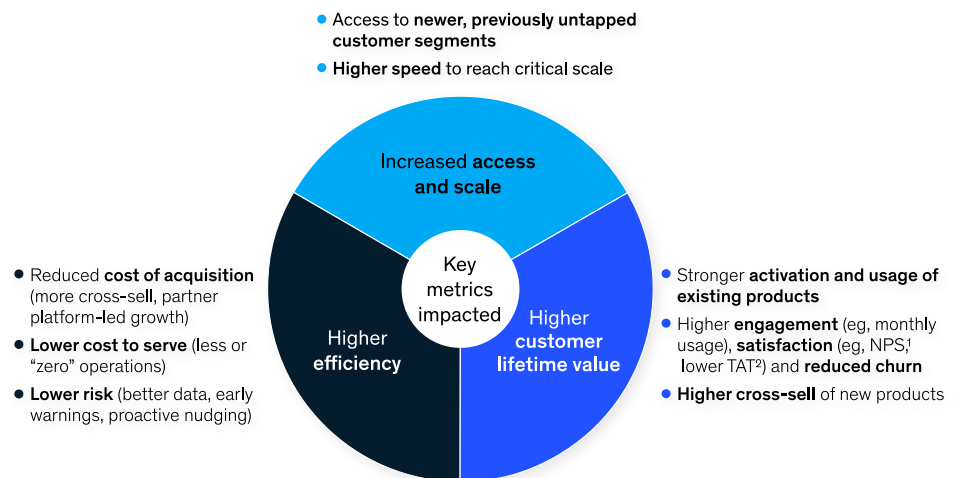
• Access to newer, previously untapped customer segments
• Higher speed to reach critical scale

Increased access and scale

• Reduced cost of acquisition (more cross-sell, partner platform-led growth)
• Lower cost to serve (less or "zero" operations)
• Lower risk (better data, early warnings, proactive nudging)

Higher efficiency

Key metrics impacted

Higher customer lifetime value

• Stronger activation and usage of existing products
• Higher engagement (eg, monthly usage), satisfaction (eg, NPS,$^1$ lower TAT$^2$) and reduced churn
• Higher cross-sell of new products